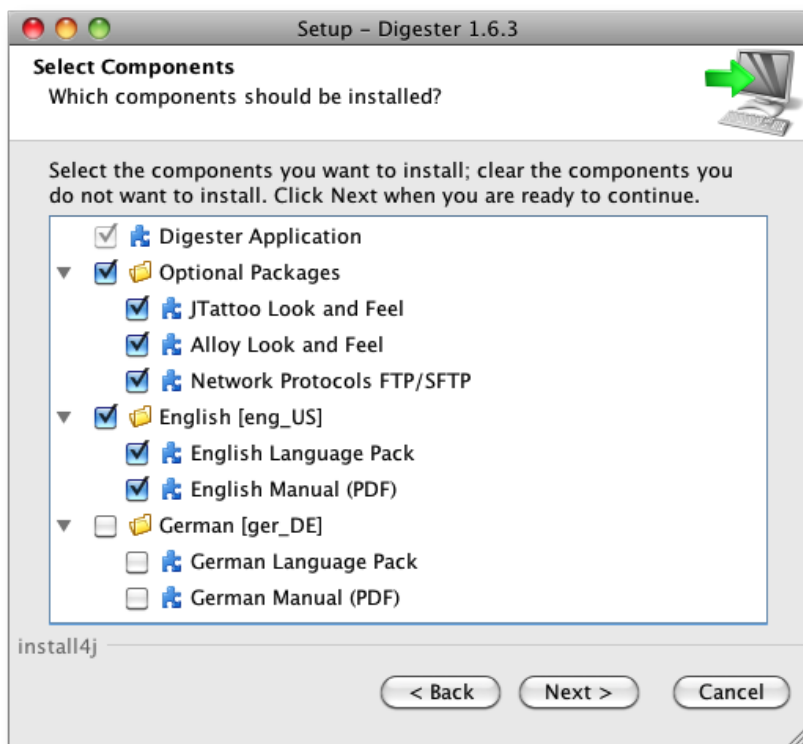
Setup - Digester 1.6.3

Select Components
Which components should be installed?

Select the components you want to install; clear the components you do not want to install. Click Next when you are ready to continue.

Digester Application
Optional Packages
JTattoo Look and Feel
Alloy Look and Feel
Network Protocols FTP/SFTP
English [eng_US]
English Language Pack
English Manual (PDF)
German [ger_DE]
German Language Pack
German Manual (PDF)

install4j

< Back
Next >
Cancel